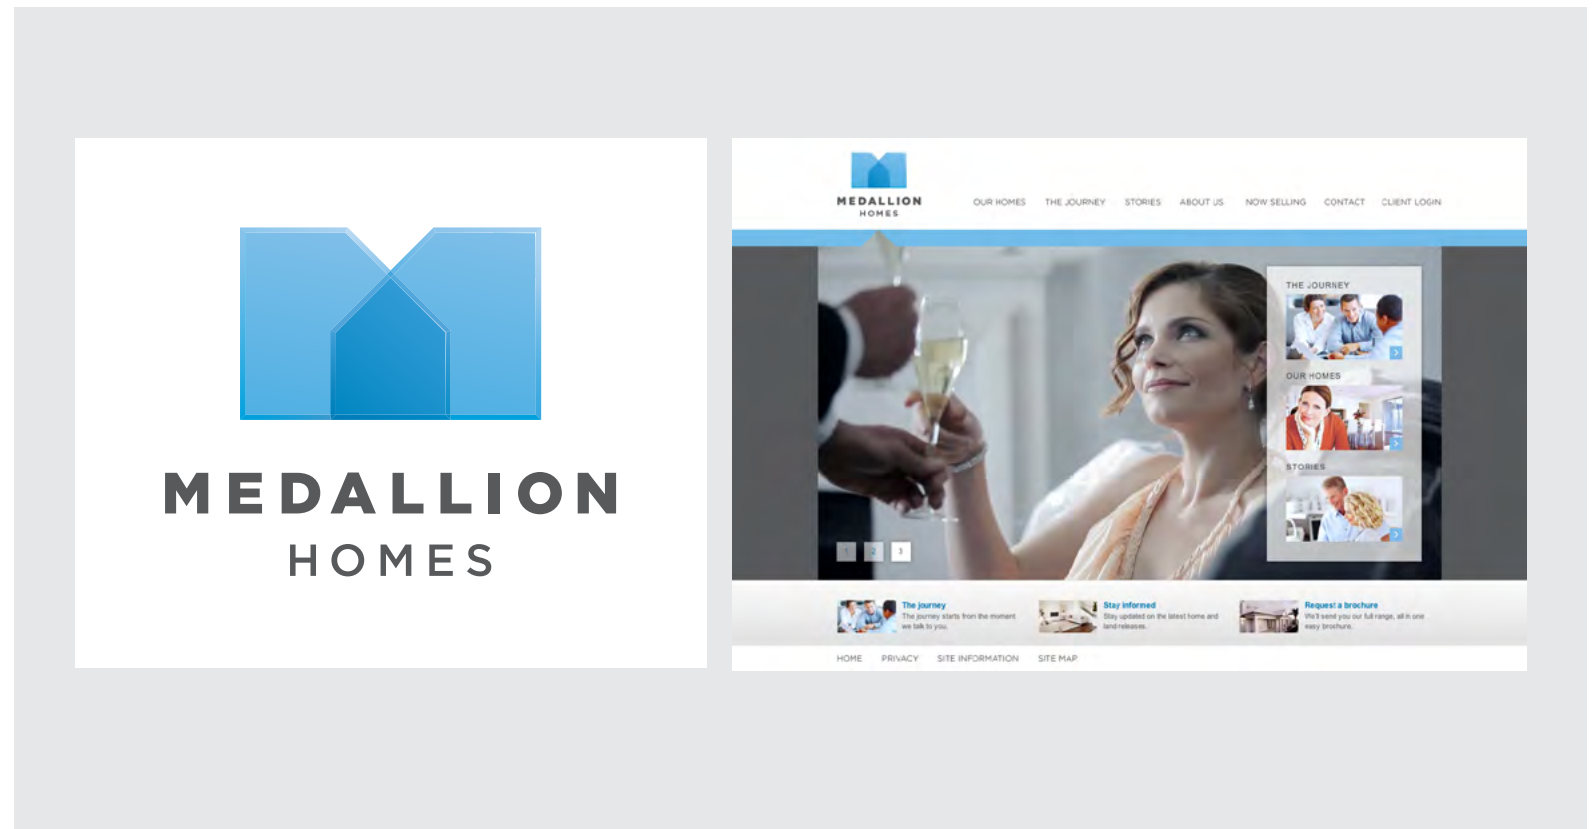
MEDALLION
HOMES

MEDALLION
HOMES

OUR HOMES THE JOURNEY STORIES ABOUT US NOW SELLING CONTACT CLIENT LOGIN

THE JOURNEY

OUR HOMES

STORIES

1 2 3

The journey
The journey starts from the moment we talk to you.

Stay informed
Stay updated on the latest home and land releases.

Request a brochure
We'll send you our full range, all in one easy brochure.

HOME PRIVACY SITE INFORMATION SITE MAP